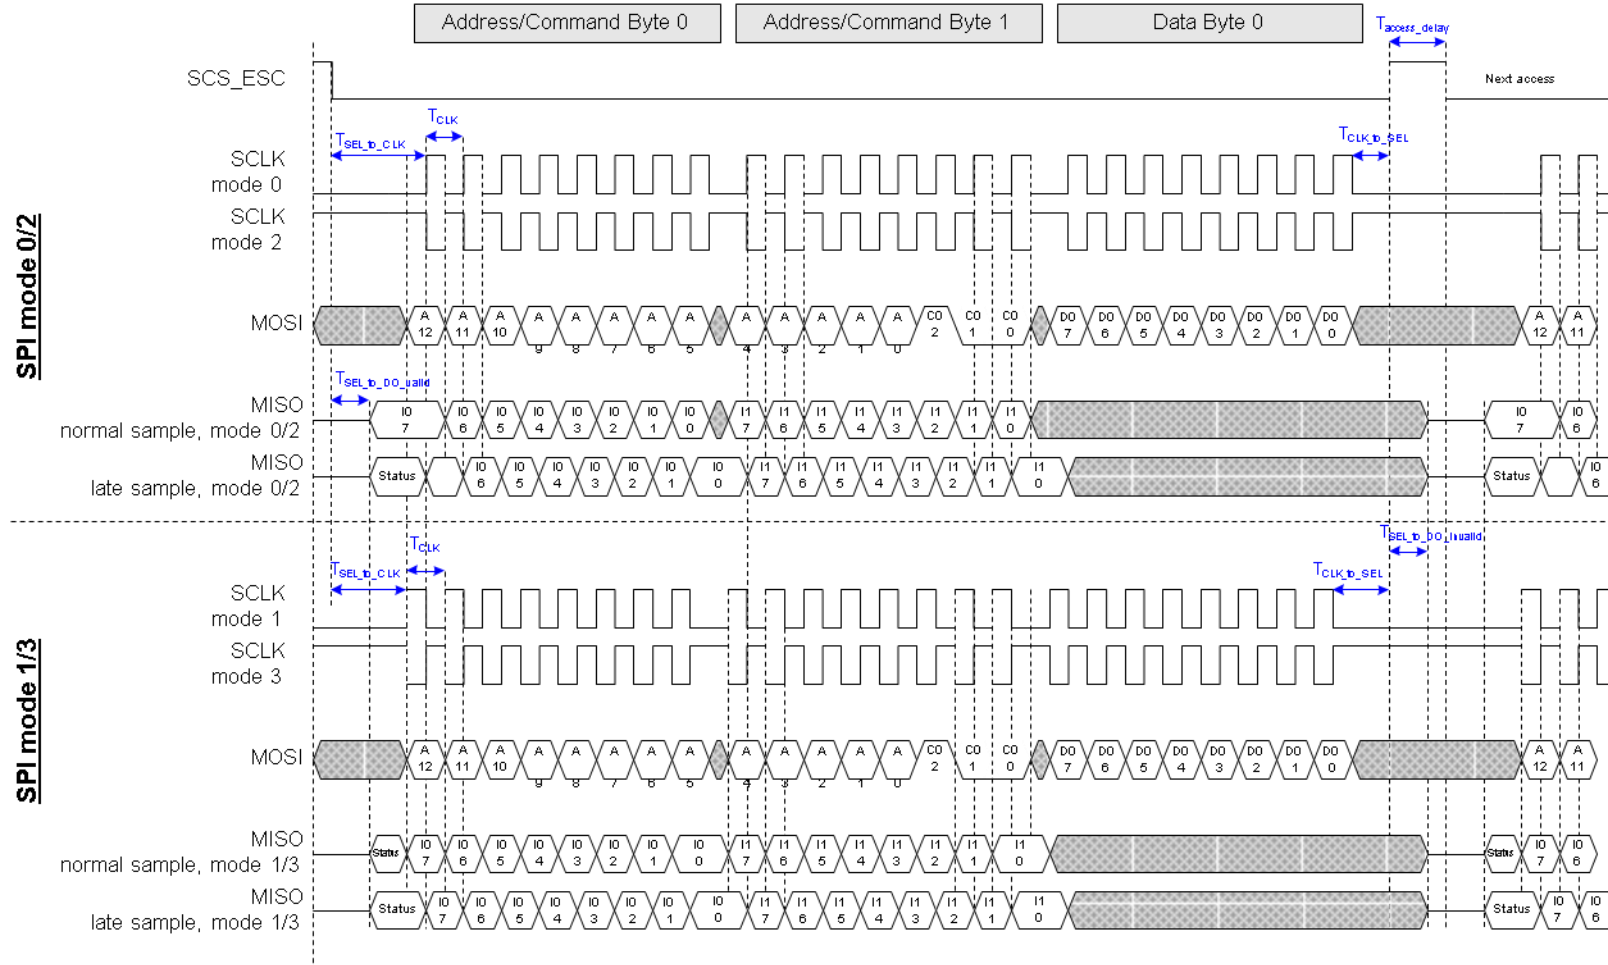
Address/Command Byte 0

Address/Command Byte 1

Data Byte 0

$T_{access\_delay}$

SCS_ESC

Next access

$T_{CLK}$

$T_{SEL\_to\_CLK}$

$T_{CLK\_to\_SEL}$

SCLK mode 0

SCLK mode 2

SPI mode 0/2

MOSI

A 12 A 11 A 10 A 9 A 8 A 7 A 6 A 5 A 4 A 3 A 2 A 1 A 0 C0 2 C0 1 C0 0 D0 7 D0 6 D0 5 D0 4 D0 3 D0 2 D0 1 D0 0 A 12 A 11

$T_{SEL\_to\_DO\_valid}$

MISO normal sample, mode 0/2

I0 7 I0 6 I0 5 I0 4 I0 3 I0 2 I0 1 I0 0 I1 7 I1 6 I1 5 I1 4 I1 3 I1 2 I1 1 I1 0 I0 7 I0 6

MISO late sample, mode 0/2

Status I0 6 I0 5 I0 4 I0 3 I0 2 I0 1 I0 0 I1 7 I1 6 I1 5 I1 4 I1 3 I1 2 I1 1 I1 0 Status I0 6

$T_{SEL\_to\_DO\_invalid}$

$T_{CLK}$

$T_{SEL\_to\_CLK}$

$T_{CLK\_to\_SEL}$

SCLK mode 1

SCLK mode 3

SPI mode 1/3

MOSI

A 12 A 11 A 10 A 9 A 8 A 7 A 6 A 5 A 4 A 3 A 2 A 1 A 0 C0 2 C0 1 C0 0 D0 7 D0 6 D0 5 D0 4 D0 3 D0 2 D0 1 D0 0 A 12 A 11

MISO normal sample, mode 1/3

Status I0 7 I0 6 I0 5 I0 4 I0 3 I0 2 I0 1 I0 0 I1 7 I1 6 I1 5 I1 4 I1 3 I1 2 I1 1 I1 0 Status I0 7 I0 6

MISO late sample, mode 1/3

Status I0 7 I0 6 I0 5 I0 4 I0 3 I0 2 I0 1 I0 0 I1 7 I1 6 I1 5 I1 4 I1 3 I1 2 I1 1 I1 0 Status I0 7 I0 6